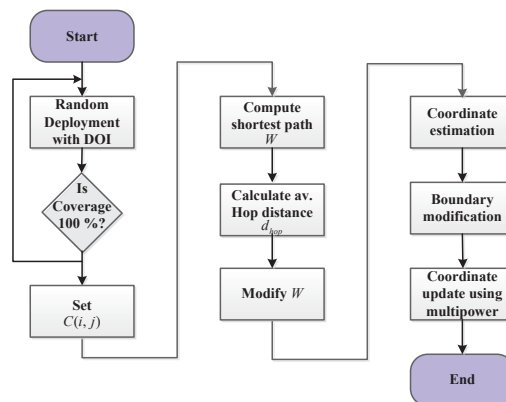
Start

Random Deployment with DOI

Is Coverage 100 %?

Set $C(i, j)$

Compute shortest path $W$

Calculate av. Hop distance $d_{hop}$

Modify $W$

Coordinate estimation

Boundary modification

Coordinate update using multipower

End